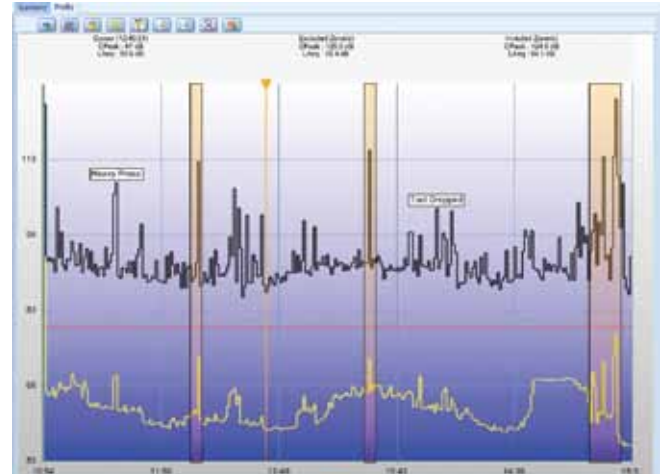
Session Profile

Event (12:40:23) CPeak: 97 dB LAeq: 90.6 dB

Excluded (2min) CPeak: 125.0 dB LAeq: 15.4 dB

Included (2min) CPeak: 124.5 dB LAeq: 94.1 dB

Heavy Press

Tool Dropped

110

90

80

60

50

10:54

11:50

12:45

13:40

14:36

15:3